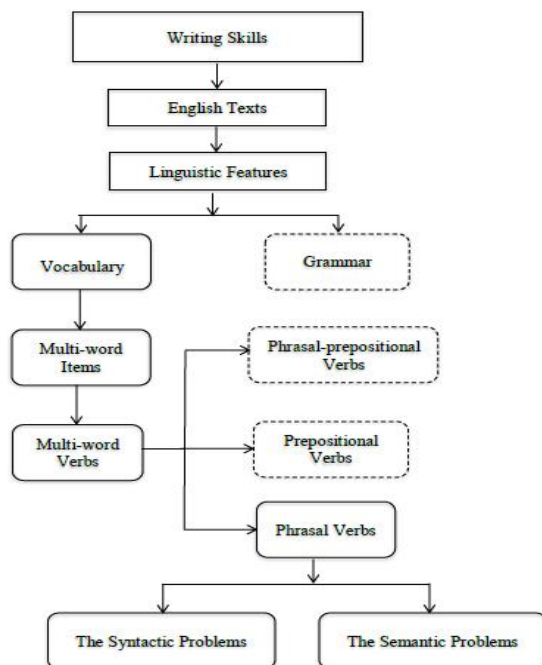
Writing Skills

English Texts

Linguistic Features

Vocabulary

Grammar

Multi-word Items

Phrasal-prepositional Verbs

Multi-word Verbs

Prepositional Verbs

Phrasal Verbs

The Syntactic Problems

The Semantic Problems